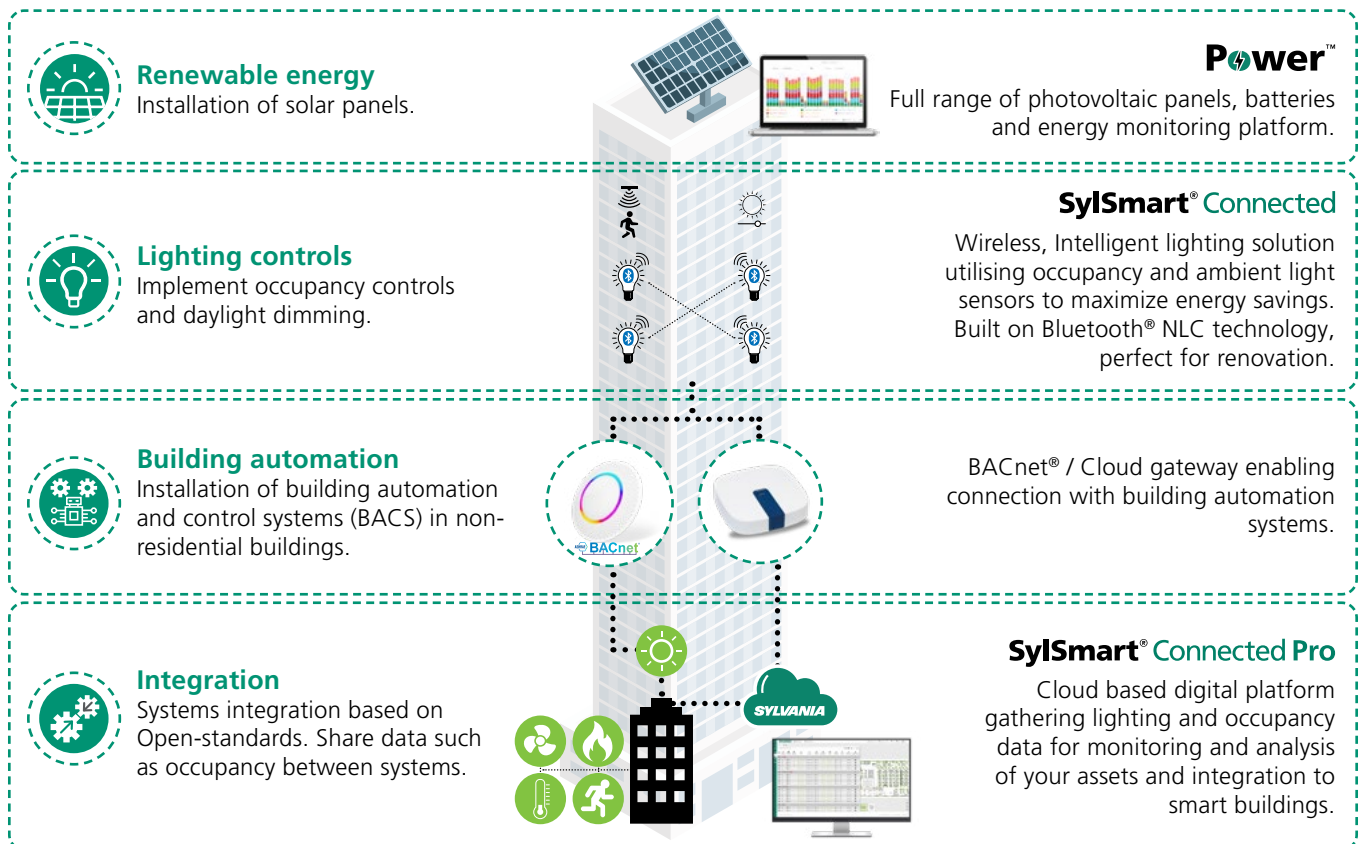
Renewable energy
Installation of solar panels.

Power™
Full range of photovoltaic panels, batteries and energy monitoring platform.

Lighting controls
Implement occupancy controls and daylight dimming.

SylSmart® Connected
Wireless, Intelligent lighting solution utilising occupancy and ambient light sensors to maximize energy savings. Built on Bluetooth® NLC technology, perfect for renovation.

Building automation
Installation of building automation and control systems (BACS) in non-residential buildings.

BACnet

BACnet® / Cloud gateway enabling connection with building automation systems.

Integration
Systems integration based on Open-standards. Share data such as occupancy between systems.

SYLVANIA

SylSmart® Connected Pro
Cloud based digital platform gathering lighting and occupancy data for monitoring and analysis of your assets and integration to smart buildings.